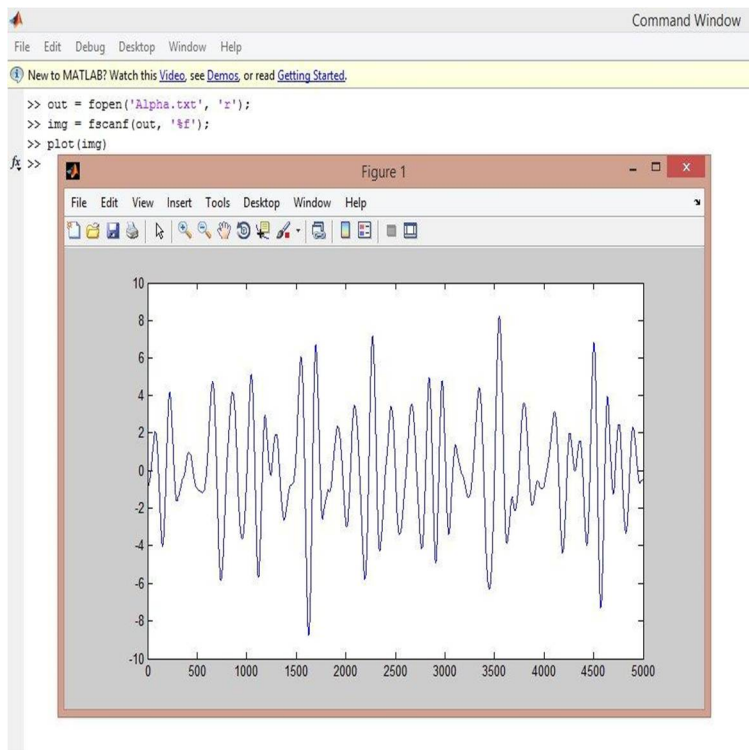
Command Window

File Edit Debug Desktop Window Help

New to MATLAB? Watch this Video, see Demos, or read Getting Started.

>> out = fopen('Alpha.txt', 'r');
>> img = fscanf(out, '%f');
>> plot(img)
$f_x$ >>

Figure 1

File Edit View Insert Tools Desktop Window Help

10
8
6
4
2
0
-2
-4
-6
-8
-10

0 500 1000 1500 2000 2500 3000 3500 4000 4500 5000